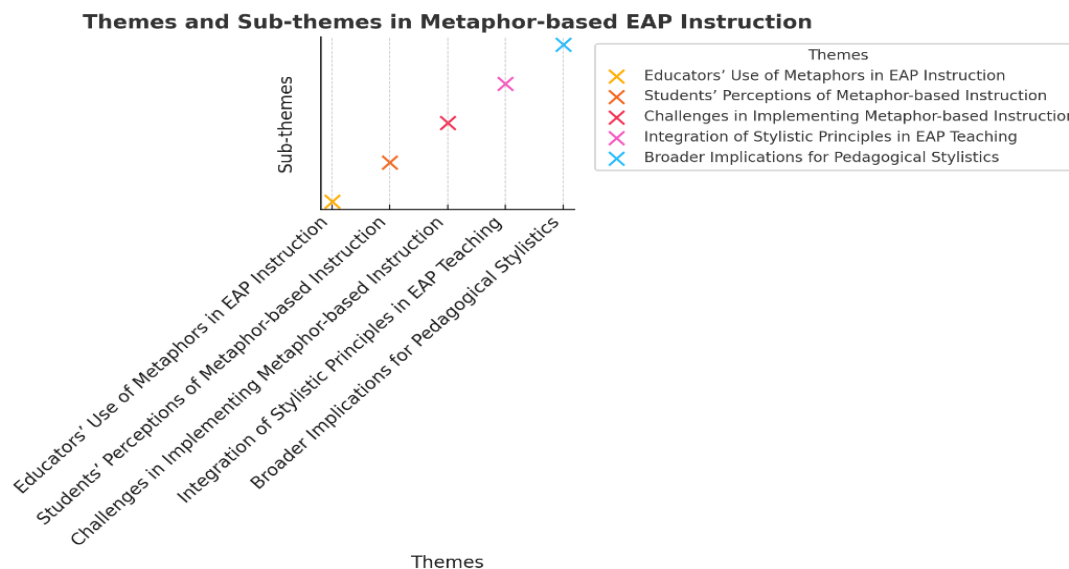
Themes and Sub-themes in Metaphor-based EAP Instruction

Sub-themes

Themes
Educators’ Use of Metaphors in EAP Instruction
Students’ Perceptions of Metaphor-based Instruction
Challenges in Implementing Metaphor-based Instructio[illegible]
Integration of Stylistic Principles in EAP Teaching
Broader Implications for Pedagogical Stylistics

Educators’ Use of Metaphors in EAP Instruction
Students’ Perceptions of Metaphor-based Instruction
Challenges in Implementing Metaphor-based Instruction
Integration of Stylistic Principles in EAP Teaching
Broader Implications for Pedagogical Stylistics

Themes